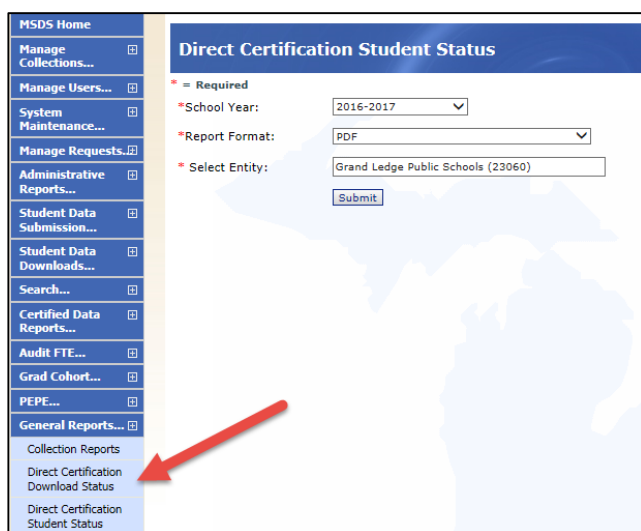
MSDS Home
Manage Collections... ⊞
Manage Users... ⊞
System Maintenance... ⊞
Manage Requests... ⊞
Administrative Reports... ⊞
Student Data Submission... ⊞
Student Data Downloads... ⊞
Search... ⊞
Certified Data Reports... ⊞
Audit FTE... ⊞
Grad Cohort... ⊞
PEPE... ⊞
General Reports... ⊞
Collection Reports
Direct Certification Download Status
Direct Certification Student Status

Direct Certification Student Status

* = Required

*School Year: 2016-2017

*Report Format: PDF

* Select Entity: Grand Ledge Public Schools (23060)

Submit